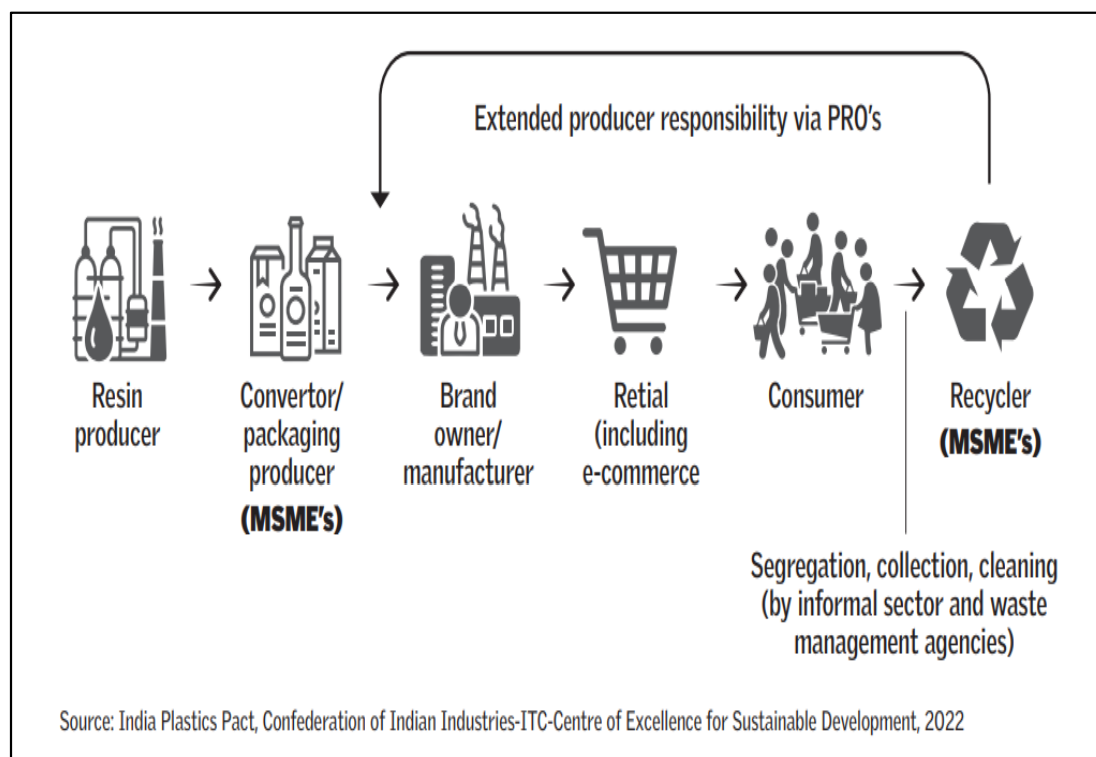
Extended producer responsibility via PRO's

Resin producer

Convertor/ packaging producer (MSME's)

Brand owner/ manufacturer

Retial (including e-commerce

Consumer

Recycler (MSME's)

Segregation, collection, cleaning (by informal sector and waste management agencies)

Source: India Plastics Pact, Confederation of Indian Industries-ITC-Centre of Excellence for Sustainable Development, 2022